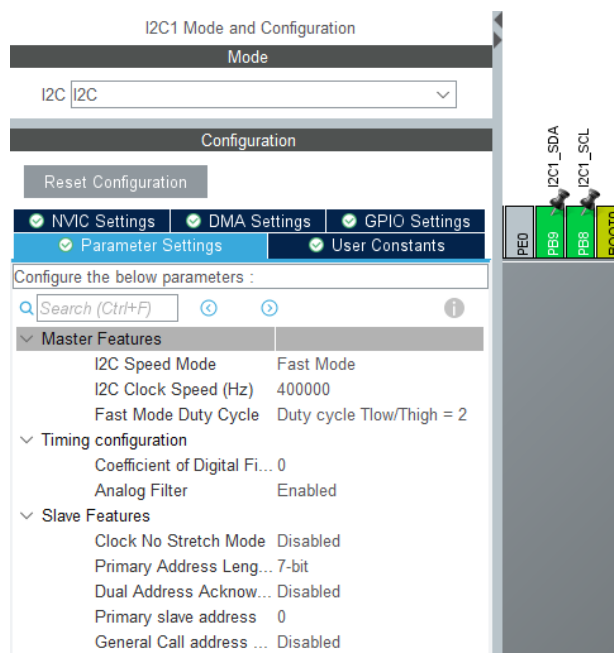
I2C1 Mode and Configuration

Mode

I2C I2C

Configuration

Reset Configuration

NVIC Settings | DMA Settings | GPIO Settings

Parameter Settings | User Constants

Configure the below parameters :

Search (Ctrl+F)

| Master Features | |
|---|---|
| I2C Speed Mode | Fast Mode |
| I2C Clock Speed (Hz) | 400000 |
| Fast Mode Duty Cycle | Duty cycle Tlow/Thigh = 2 |
| Timing configuration | |
| Coefficient of Digital Fi... | 0 |
| Analog Filter | Enabled |
| Slave Features | |
| Clock No Stretch Mode | Disabled |
| Primary Address Leng... | 7-bit |
| Dual Address Acknow... | Disabled |
| Primary slave address | 0 |
| General Call address ... | Disabled |

I2C1_SDA
I2C1_SCL
PE0
PB9
PB8
BOOT0